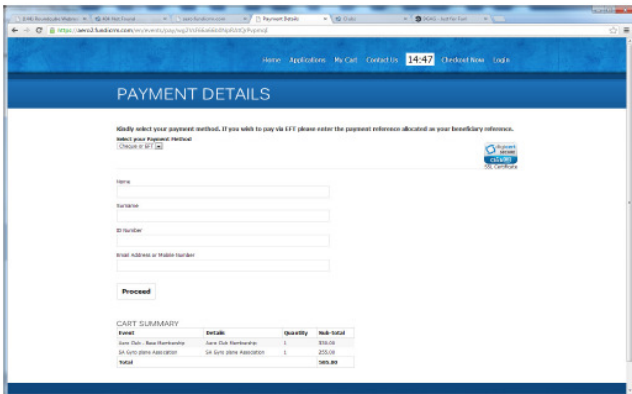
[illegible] × | 404 Not Found × | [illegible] × | Payment Details × | Clubs × | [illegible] ×

https://aero2.fusebarni.com/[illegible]

Home Applications My Cart Contact Us 14:47 Checkout Now Login

PAYMENT DETAILS

Kindly select your payment method. If you wish to pay via EFT please enter the payment reference allocated as your beneficiary reference.

Select your Payment Method
Cheque or EFT

Payment secure
SSL Certificate

Name

Surname

ID Number

Email Address or Mobile Number

Proceed

CART SUMMARY

| Event | Details | Quantity | Sub-total |
|---|---|---|---|
| Aero Club - New Membership | Aero Club Membership | 1 | 350.00 |
| SA Gyro plane Association | SA Gyro plane Association | 1 | 255.00 |
| Total | | | 505.00 |